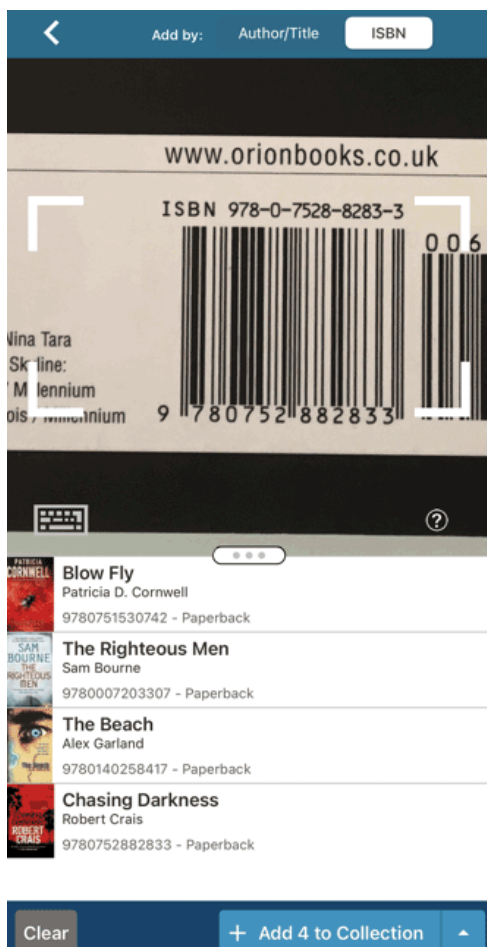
Add by: Author/Title ISBN

www.orionbooks.co.uk

ISBN 978-0-7528-8283-3

006

Nina Tara
Sk line:
M llennium
ois / Millennium

9 780752 882833

?

PATRICIA CORNWELL

Blow Fly
Patricia D. Cornwell
9780751530742 - Paperback

SAM BOURNE THE RIGHTEOUS MEN

The Righteous Men
Sam Bourne
9780007203307 - Paperback

The Beach
Alex Garland
9780140258417 - Paperback

ROBERT CRAIS

Chasing Darkness
Robert Crais
9780752882833 - Paperback

Clear

+ Add 4 to Collection